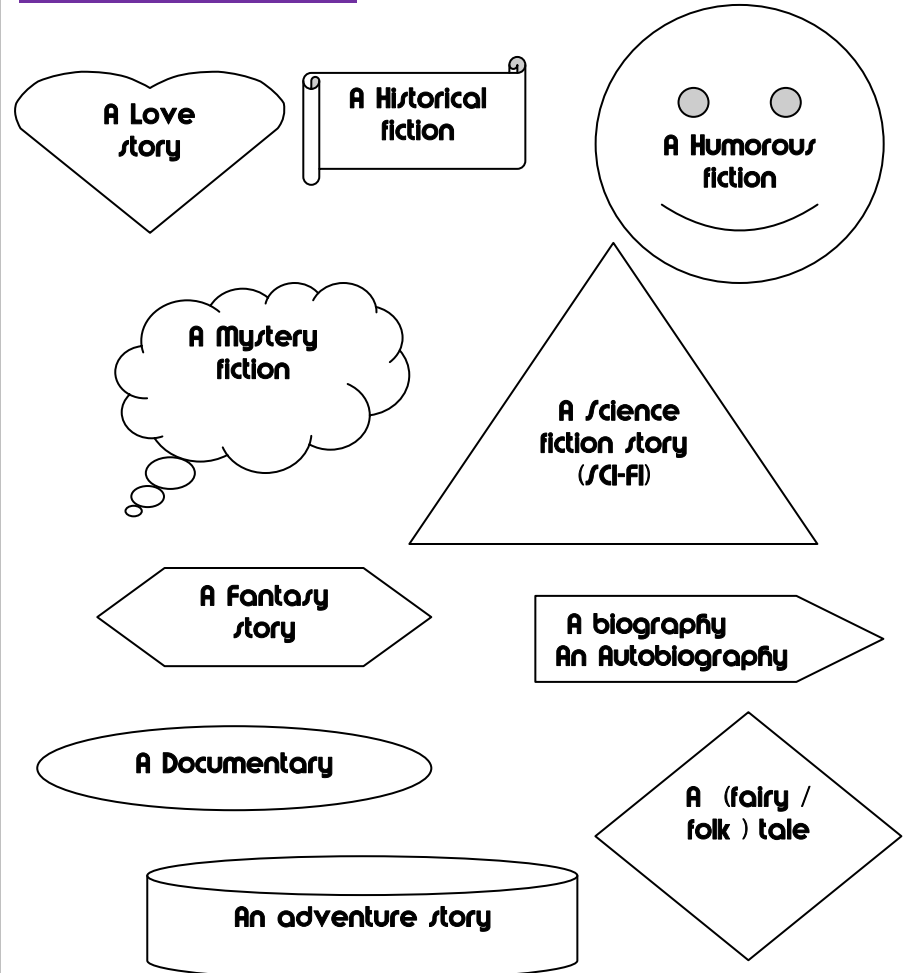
A Love story

A Historical fiction

A Humorous fiction

A Mystery fiction

A Science fiction story (SCI-FI)

A Fantasy story

A biography
An Autobiography

A Documentary

A (fairy / folk ) tale

An adventure story